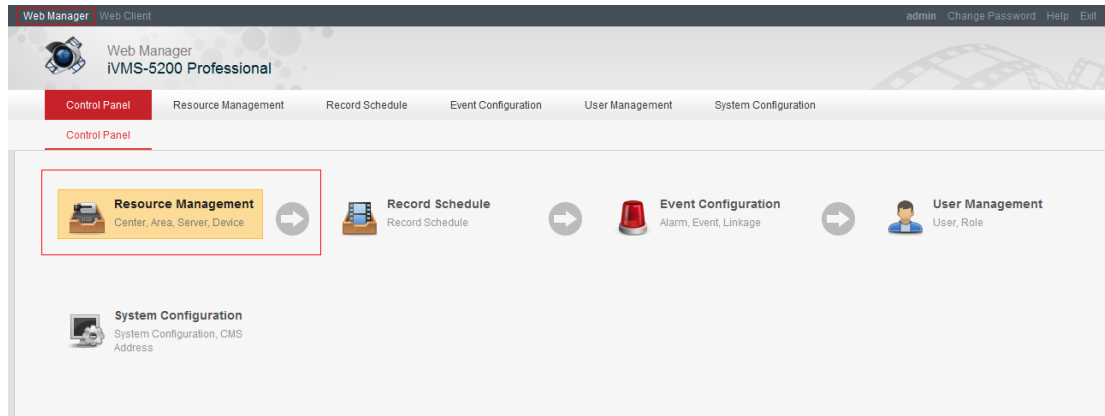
Web Manager Web Client admin Change Password Help Exit

Web Manager
iVMS-5200 Professional

Control Panel Resource Management Record Schedule Event Configuration User Management System Configuration

Control Panel

Resource Management
Center, Area, Server, Device

Record Schedule
Record Schedule

Event Configuration
Alarm, Event, Linkage

User Management
User, Role

System Configuration
System Configuration, CMS Address